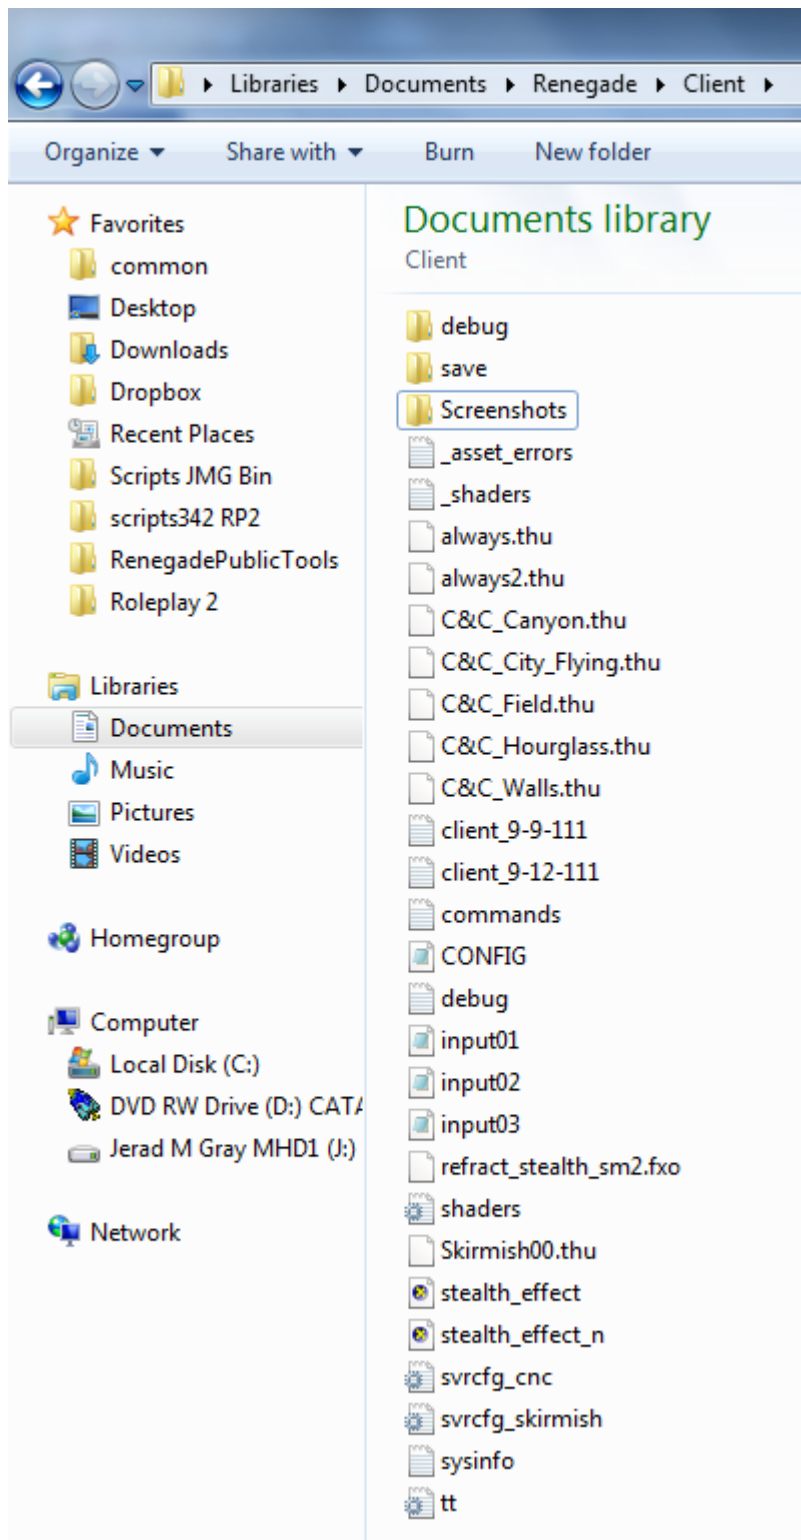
▸ Libraries ▸ Documents ▸ Renegade ▸ Client ▸

Organize ▾ Share with ▾ Burn New folder

Favorites
common
Desktop
Downloads
Dropbox
Recent Places
Scripts JMG Bin
scripts342 RP2
RenegadePublicTools
Roleplay 2

Libraries
Documents
Music
Pictures
Videos

Homegroup

Computer
Local Disk (C:)
DVD RW Drive (D:) CATA
Jerad M Gray MHD1 (J:)

Network

Documents library
Client

debug
save
Screenshots
_asset_errors
_shaders
always.thu
always2.thu
C&C_Canyon.thu
C&C_City_Flying.thu
C&C_Field.thu
C&C_Hourglass.thu
C&C_Walls.thu
client_9-9-111
client_9-12-111
commands
CONFIG
debug
input01
input02
input03
refract_stealth_sm2.fxo
shaders
Skirmish00.thu
stealth_effect
stealth_effect_n
svrcfg_cnc
svrcfg_skirmish
sysinfo
tt